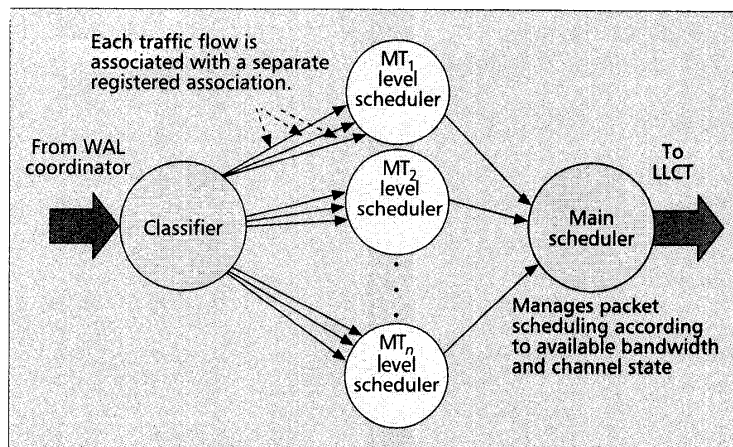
Each traffic flow is associated with a separate registered association.

From WAL coordinator

Classifier

$MT_1$ level scheduler

$MT_2$ level scheduler

$MT_n$ level scheduler

Main scheduler

To LLCT

Manages packet scheduling according to available bandwidth and channel state